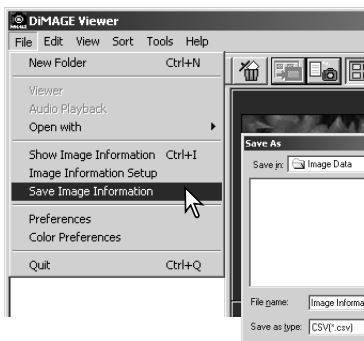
DiMAGE Viewer
File Edit View Sort Tools Help
New Folder Ctrl+N
Viewer
Audio Playback
Open with
Show Image Information Ctrl+I
Image Information Setup
Save Image Information
Preferences
Color Preferences
Quit Ctrl+Q

Save As
Save in: Image Data
File name: Image Informa
Save as type: CSV(*.csv)